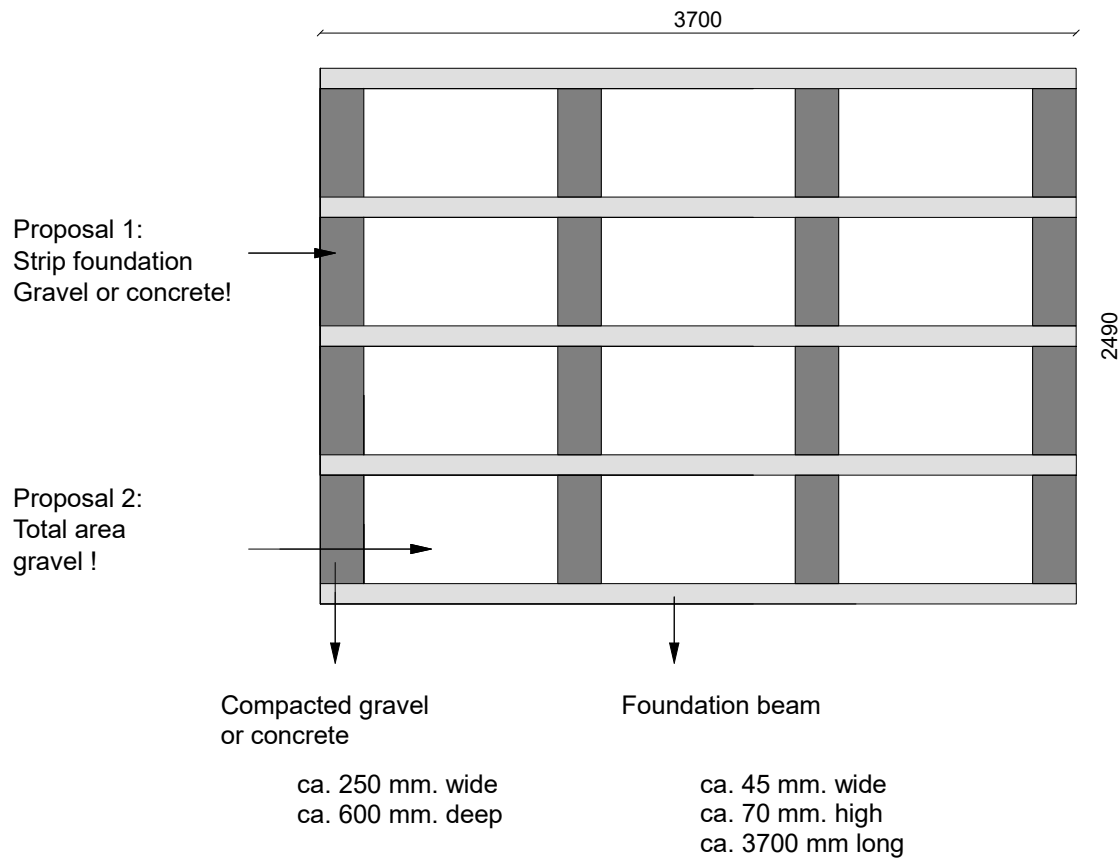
3700

Proposal 1:
Strip foundation
Gravel or concrete!

2490

Proposal 2:
Total area
gravel !

Compacted gravel
or concrete

ca. 250 mm. wide
ca. 600 mm. deep

Foundation beam

ca. 45 mm. wide
ca. 70 mm. high
ca. 3700 mm long